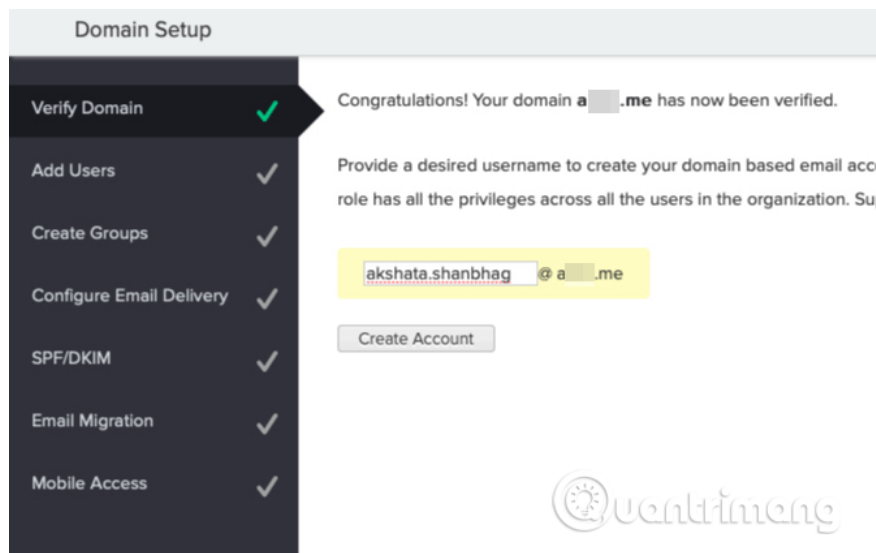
Domain Setup

Verify Domain
Add Users
Create Groups
Configure Email Delivery
SPF/DKIM
Email Migration
Mobile Access

Congratulations! Your domain a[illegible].me has now been verified.

Provide a desired username to create your domain based email acc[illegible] role has all the privileges across all the users in the organization. Su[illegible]

akshata.shanbhag @ a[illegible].me

Create Account

Quantrimang